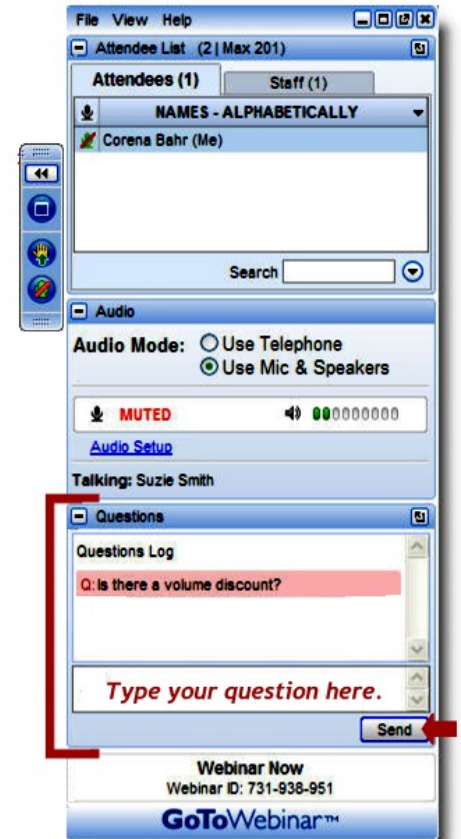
File View Help

Attendee List (2 | Max 201)

Attendees (1)

Staff (1)

NAMES - ALPHABETICALLY

Corena Bahr (Me)

Search

Audio

Audio Mode: Use Telephone
Use Mic & Speakers

MUTED

Audio Setup

Talking: Suzie Smith

Questions

Questions Log

Q: Is there a volume discount?

Type your question here.

Send

Webinar Now
Webinar ID: 731-938-951

GoToWebinar™